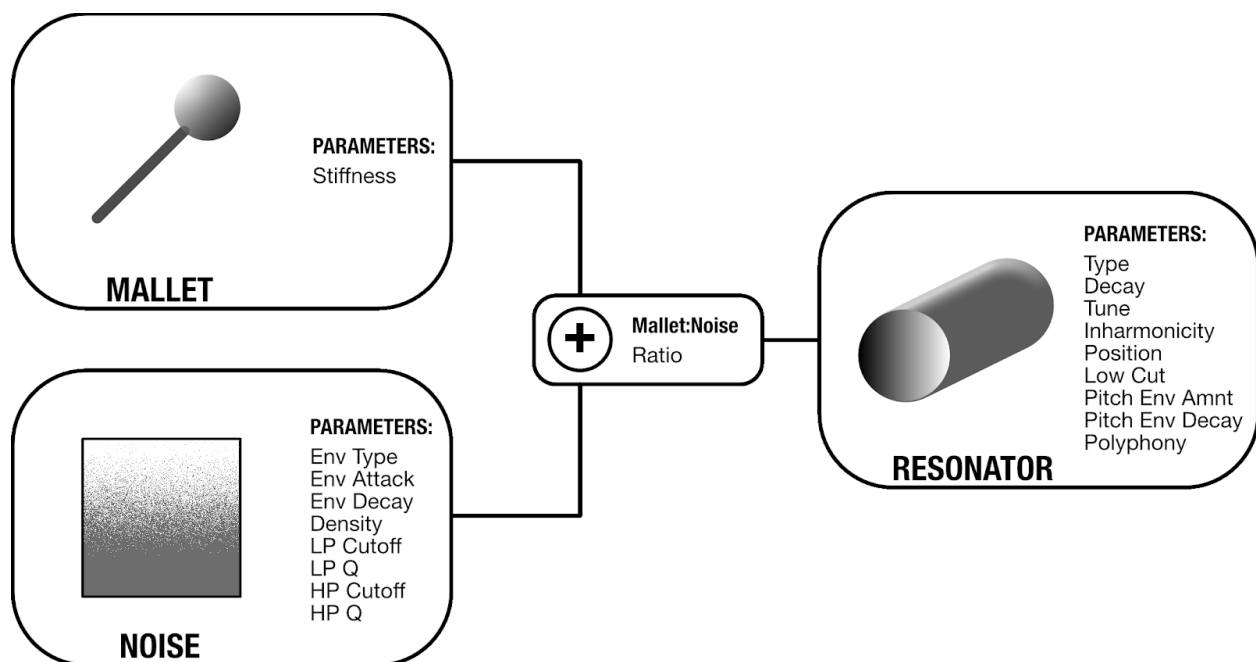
PARAMETERS:
Stiffness

MALLET

Mallet:Noise
Ratio

PARAMETERS:
Type
Decay
Tune
Inharmonicity
Position
Low Cut
Pitch Env Amnt
Pitch Env Decay
Polyphony

RESONATOR

PARAMETERS:
Env Type
Env Attack
Env Decay
Density
LP Cutoff
LP Q
HP Cutoff
HP Q

NOISE